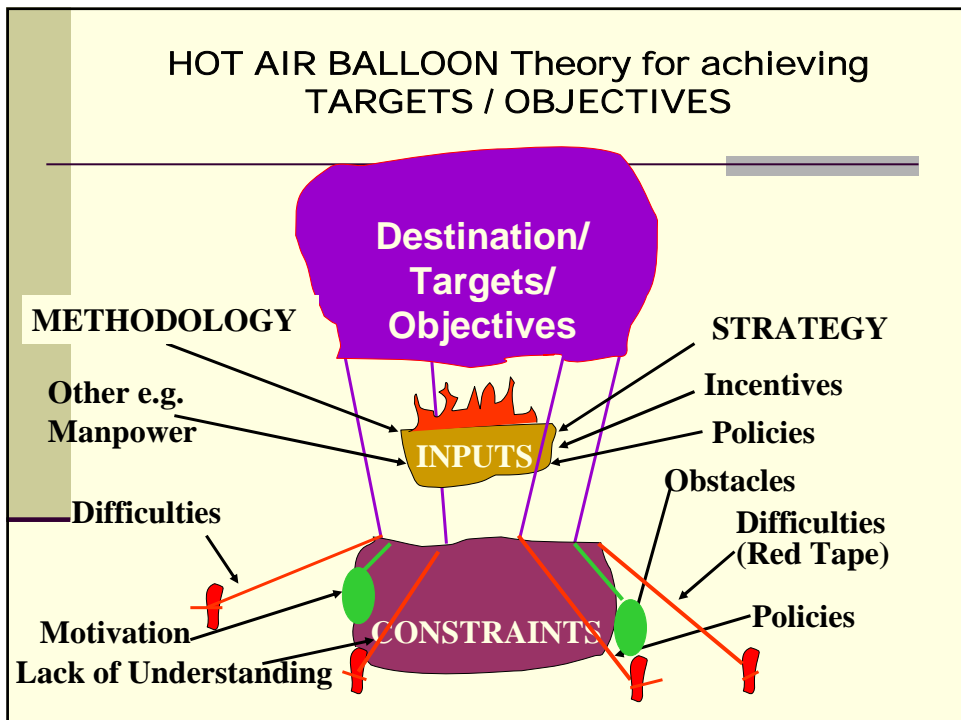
HOT AIR BALLOON Theory for achieving TARGETS / OBJECTIVES

Destination/ Targets/ Objectives

METHODOLOGY

STRATEGY

Other e.g. Manpower

Incentives

Policies

INPUTS

Obstacles

Difficulties

Difficulties (Red Tape)

Policies

Motivation

CONSTRAINTS

Lack of Understanding